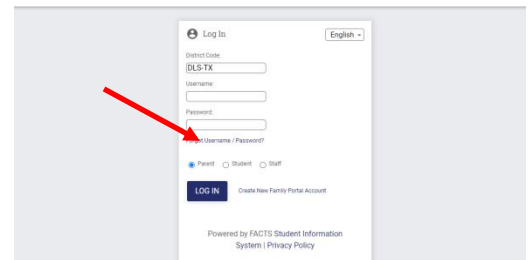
Log In

English

District Code:

DLS-TX

Username:

Password:

Forgot Username / Password?

Parent Student Staff

LOG IN

Create New Family Portal Account

Powered by FACTS Student Information System | Privacy Policy